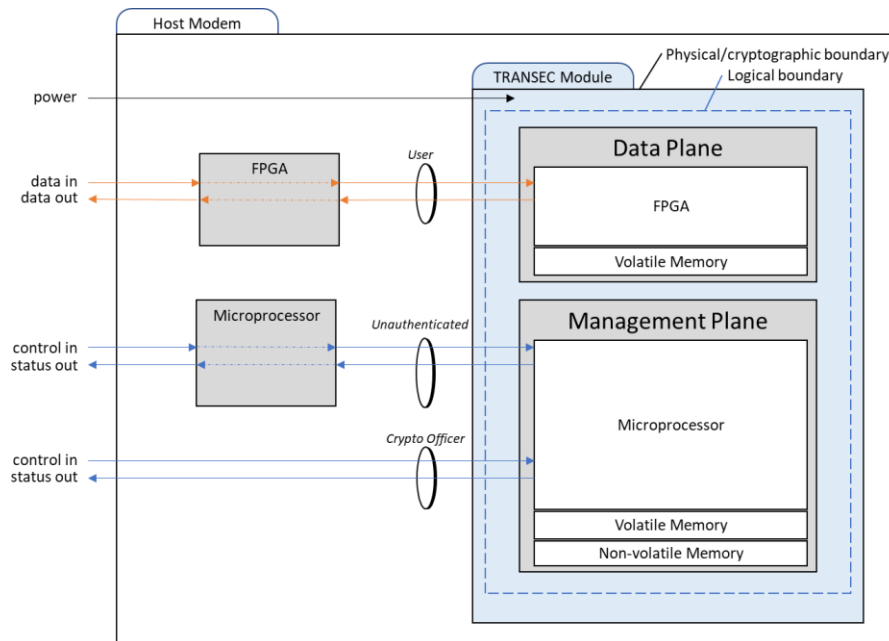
Host Modem

Physical/cryptographic boundary

TRANSEC Module

Logical boundary

power

Data Plane

User

FPGA

data in
data out

FPGA

Volatile Memory

Microprocessor

Unauthenticated

Management Plane

control in
status out

Microprocessor

Crypto Officer

control in
status out

Volatile Memory

Non-volatile Memory